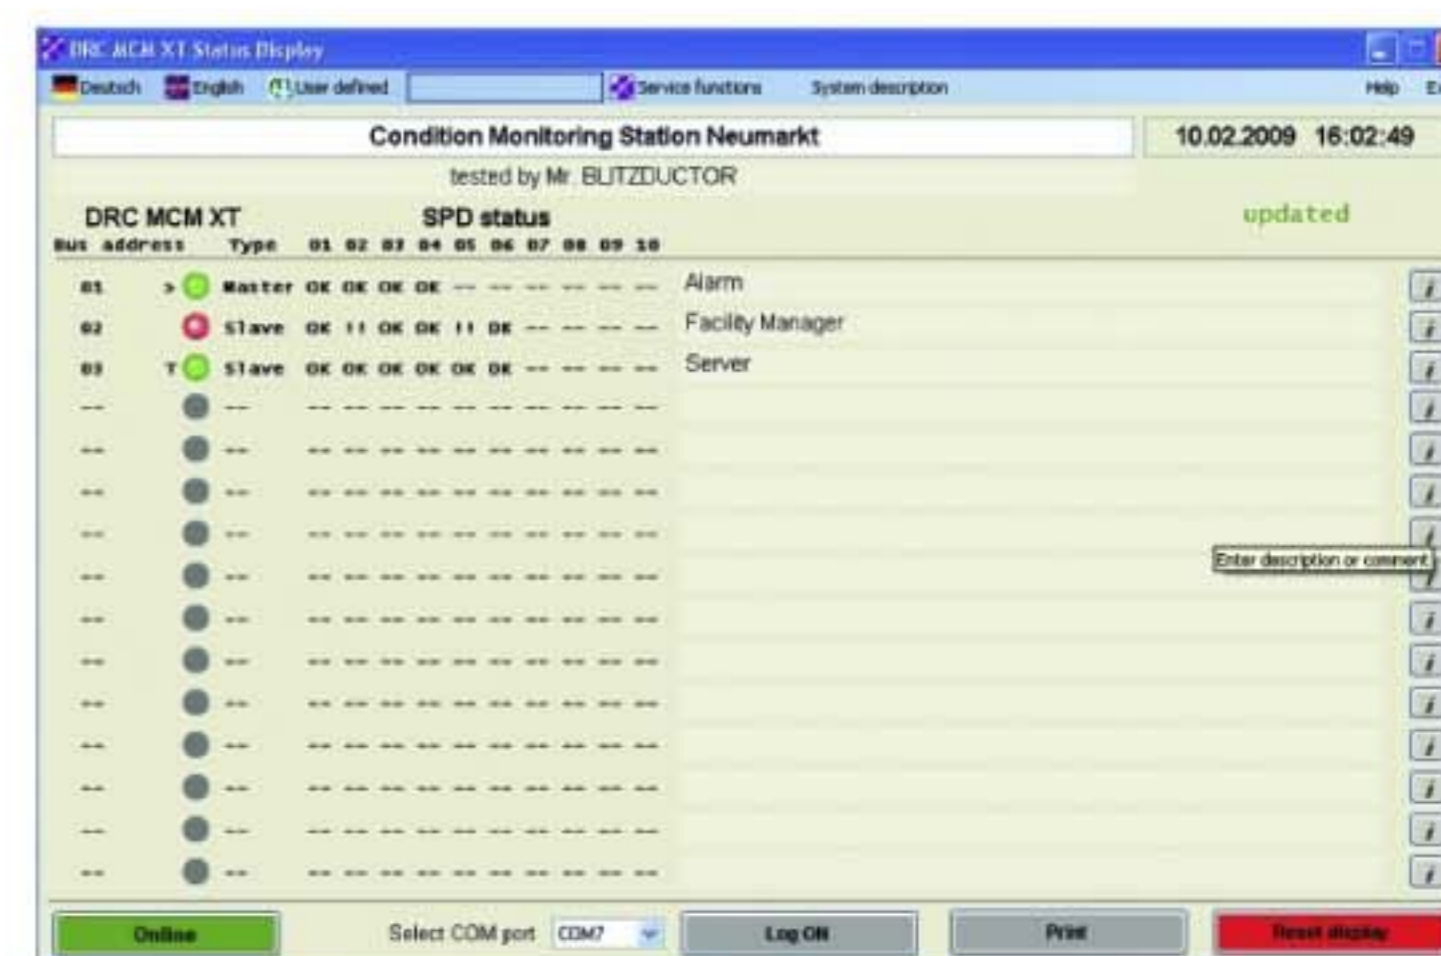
DRC MCM XT Status Display

Deutsch English User defined Service functions System description Help E

Condition Monitoring Station Neumarkt

10.02.2009 16:02:49

tested by Mr. BLITZDUCTOR

DRC MCM XT

SPD status

updated

| Bus address | | Type | 01 | 02 | 03 | 04 | 05 | 06 | 07 | 08 | 09 | 10 | |
|---|---|---|---|---|---|---|---|---|---|---|---|---|---|
| 01 | > | Master | OK | OK | OK | OK | -- | -- | -- | -- | -- | -- | Alarm |
| 02 | | Slave | OK | !! | OK | OK | !! | OK | -- | -- | -- | -- | Facility Manager |
| 03 | T | Slave | OK | OK | OK | OK | OK | OK | -- | -- | -- | -- | Server |
| -- | | -- | -- | -- | -- | -- | -- | -- | -- | -- | -- | -- | |
| -- | | -- | -- | -- | -- | -- | -- | -- | -- | -- | -- | -- | |
| -- | | -- | -- | -- | -- | -- | -- | -- | -- | -- | -- | -- | |
| -- | | -- | -- | -- | -- | -- | -- | -- | -- | -- | -- | -- | |
| -- | | -- | -- | -- | -- | -- | -- | -- | -- | -- | -- | -- | |
| -- | | -- | -- | -- | -- | -- | -- | -- | -- | -- | -- | -- | |
| -- | | -- | -- | -- | -- | -- | -- | -- | -- | -- | -- | -- | |
| -- | | -- | -- | -- | -- | -- | -- | -- | -- | -- | -- | -- | |
| -- | | -- | -- | -- | -- | -- | -- | -- | -- | -- | -- | -- | |
| -- | | -- | -- | -- | -- | -- | -- | -- | -- | -- | -- | -- | |
| -- | | -- | -- | -- | -- | -- | -- | -- | -- | -- | -- | -- | |
| -- | | -- | -- | -- | -- | -- | -- | -- | -- | -- | -- | -- | |

Enter description or comment

Online Select COM port COM7 Log ON Print Reset display